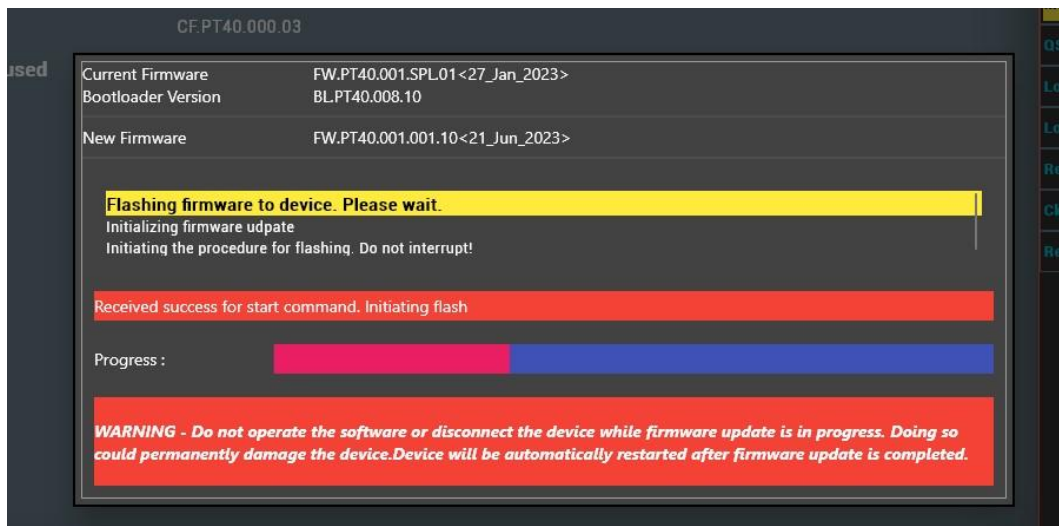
CF.PT40.000.03

used

| Current Firmware | FW.PT40.001.SPL.01<27_Jan_2023> |
|---|---|
| Bootloader Version | BL.PT40.008.10 |
| New Firmware | FW.PT40.001.001.10<21_Jun_2023> |

Flashing firmware to device. Please wait.
Initializing firmware udpate
Initiating the procedure for flashing. Do not interrupt!

Received success for start command. Initiating flash

Progress :

WARNING - Do not operate the software or disconnect the device while firmware update is in progress. Doing so could permanently damage the device.Device will be automatically restarted after firmware update is completed.

QS
Lo
Lo
Re
Cl
Re